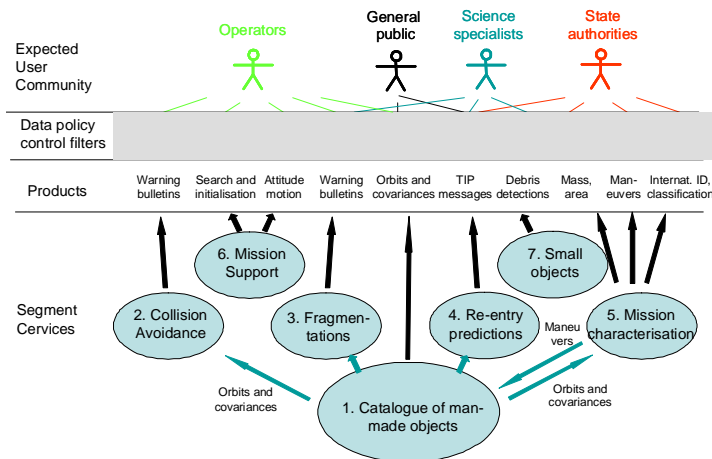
Expected User Community

Operators

General public

Science specialists

State authorities

Data policy control filters

Products

Warning bulletins

Search and initialisation

Attitude motion

Warning bulletins

Orbits and covariances

TIP messages

Debris detections

Mass, area

Maneuvers

Internat. ID, classification

6. Mission Support

7. Small objects

Segment Cervices

2. Collision Avoidance

3. Fragmentations

4. Re-entry predictions

5. Mission characterisation

Maneuvers

Orbits and covariances

Orbits and covariances

1. Catalogue of man-made objects